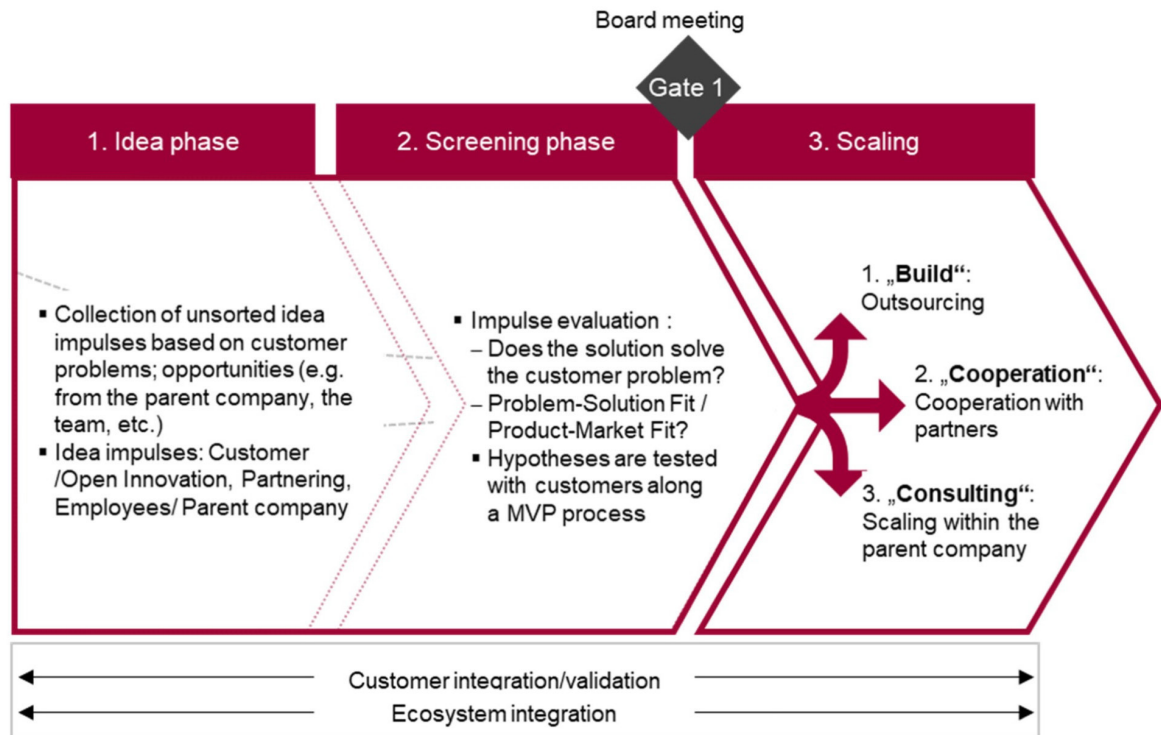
Board meeting

Gate 1

1. Idea phase

2. Screening phase

3. Scaling

▪ Collection of unsorted idea impulses based on customer problems; opportunities (e.g. from the parent company, the team, etc.)
▪ Idea impulses: Customer /Open Innovation, Partnering, Employees/ Parent company

▪ Impulse evaluation :
– Does the solution solve the customer problem?
– Problem-Solution Fit / Product-Market Fit?
▪ Hypotheses are tested with customers along a MVP process

1. „**Build**“: Outsourcing

2. „**Cooperation**“: Cooperation with partners

3. „**Consulting**“: Scaling within the parent company

Customer integration/validation

Ecosystem integration